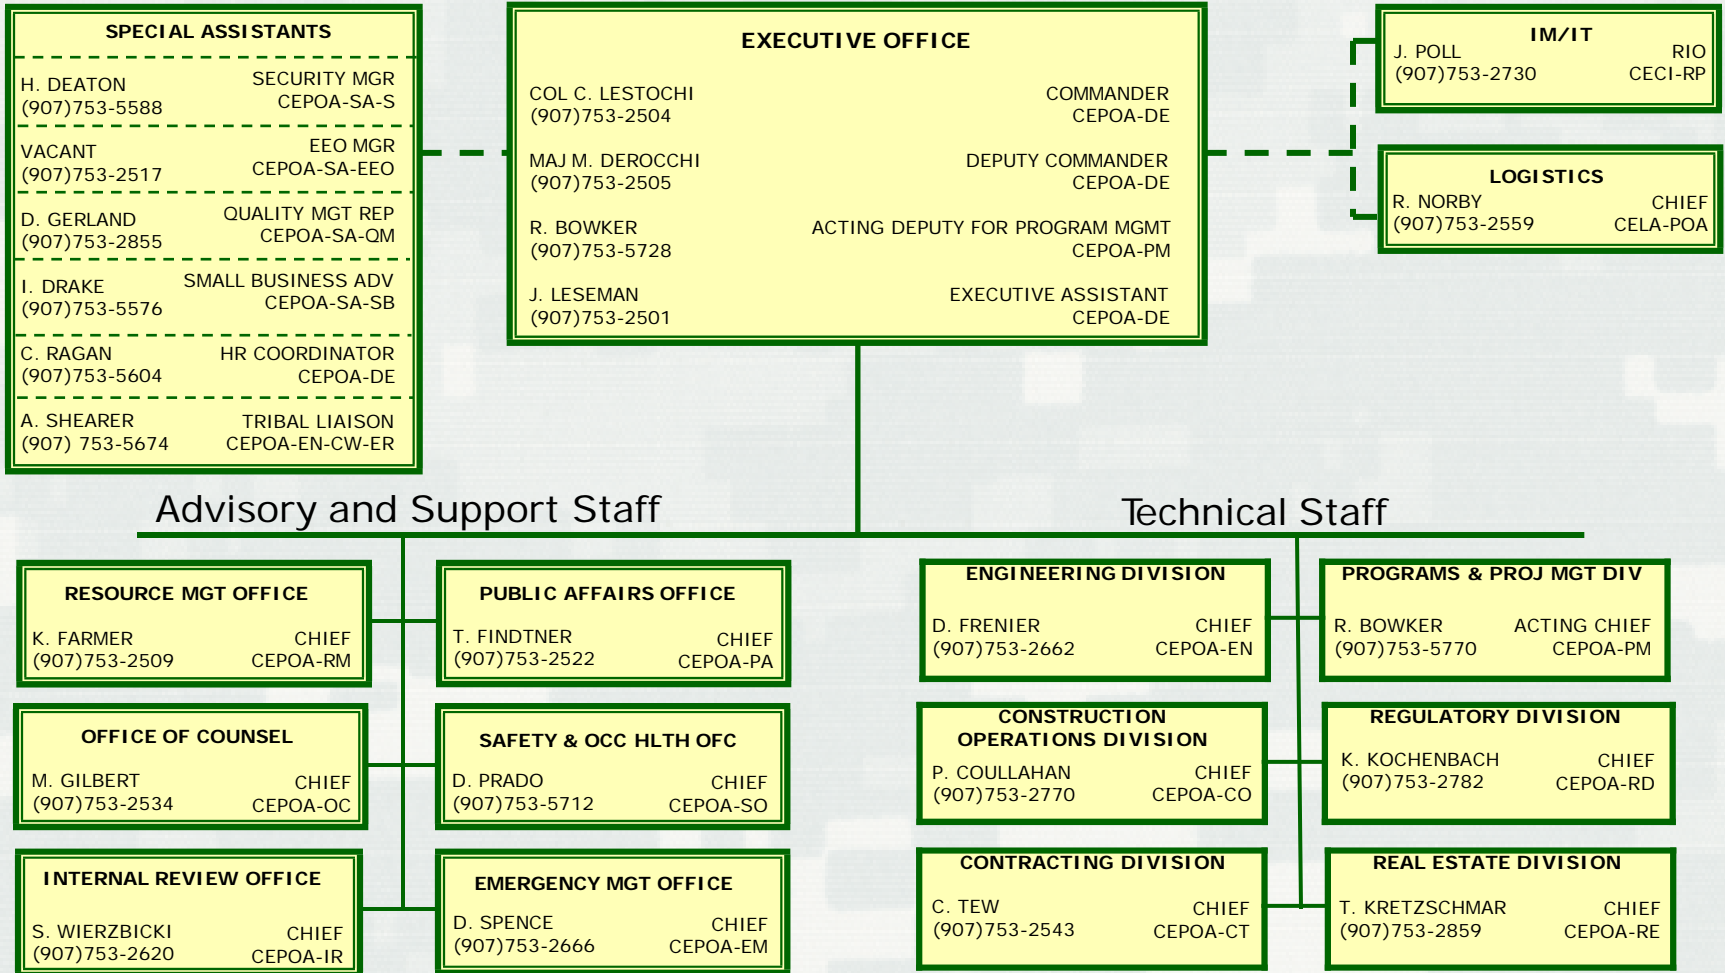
SPECIAL ASSISTANTS

H. DEATON
(907)753-5588
SECURITY MGR
CEPOA-SA-S

VACANT
(907)753-2517
EEO MGR
CEPOA-SA-EEO

D. GERLAND
(907)753-2855
QUALITY MGT REP
CEPOA-SA-QM

I. DRAKE
(907)753-5576
SMALL BUSINESS ADV
CEPOA-SA-SB

C. RAGAN
(907)753-5604
HR COORDINATOR
CEPOA-DE

A. SHEARER
(907) 753-5674
TRIBAL LIAISON
CEPOA-EN-CW-ER

EXECUTIVE OFFICE

COL C. LESTOCHI
(907)753-2504
COMMANDER
CEPOA-DE

MAJ M. DEROCCHI
(907)753-2505
DEPUTY COMMANDER
CEPOA-DE

R. BOWKER
(907)753-5728
ACTING DEPUTY FOR PROGRAM MGMT
CEPOA-PM

J. LESEMAN
(907)753-2501
EXECUTIVE ASSISTANT
CEPOA-DE

IM/IT
J. POLL
(907)753-2730
RIO
CECI-RP

LOGISTICS
R. NORBY
(907)753-2559
CHIEF
CELA-POA

Advisory and Support Staff

Technical Staff

RESOURCE MGT OFFICE
K. FARMER
(907)753-2509
CHIEF
CEPOA-RM

PUBLIC AFFAIRS OFFICE
T. FINDTNER
(907)753-2522
CHIEF
CEPOA-PA

OFFICE OF COUNSEL
M. GILBERT
(907)753-2534
CHIEF
CEPOA-OC

SAFETY & OCC HLTH OFC
D. PRADO
(907)753-5712
CHIEF
CEPOA-SO

INTERNAL REVIEW OFFICE
S. WIERZBICKI
(907)753-2620
CHIEF
CEPOA-IR

EMERGENCY MGT OFFICE
D. SPENCE
(907)753-2666
CHIEF
CEPOA-EM

ENGINEERING DIVISION
D. FRENIER
(907)753-2662
CHIEF
CEPOA-EN

PROGRAMS & PROJ MGT DIV
R. BOWKER
(907)753-5770
ACTING CHIEF
CEPOA-PM

CONSTRUCTION OPERATIONS DIVISION
P. COULLAHAN
(907)753-2770
CHIEF
CEPOA-CO

REGULATORY DIVISION
K. KOCHENBACH
(907)753-2782
CHIEF
CEPOA-RD

CONTRACTING DIVISION
C. TEW
(907)753-2543
CHIEF
CEPOA-CT

REAL ESTATE DIVISION
T. KRETZSCHMAR
(907)753-2859
CHIEF
CEPOA-RE